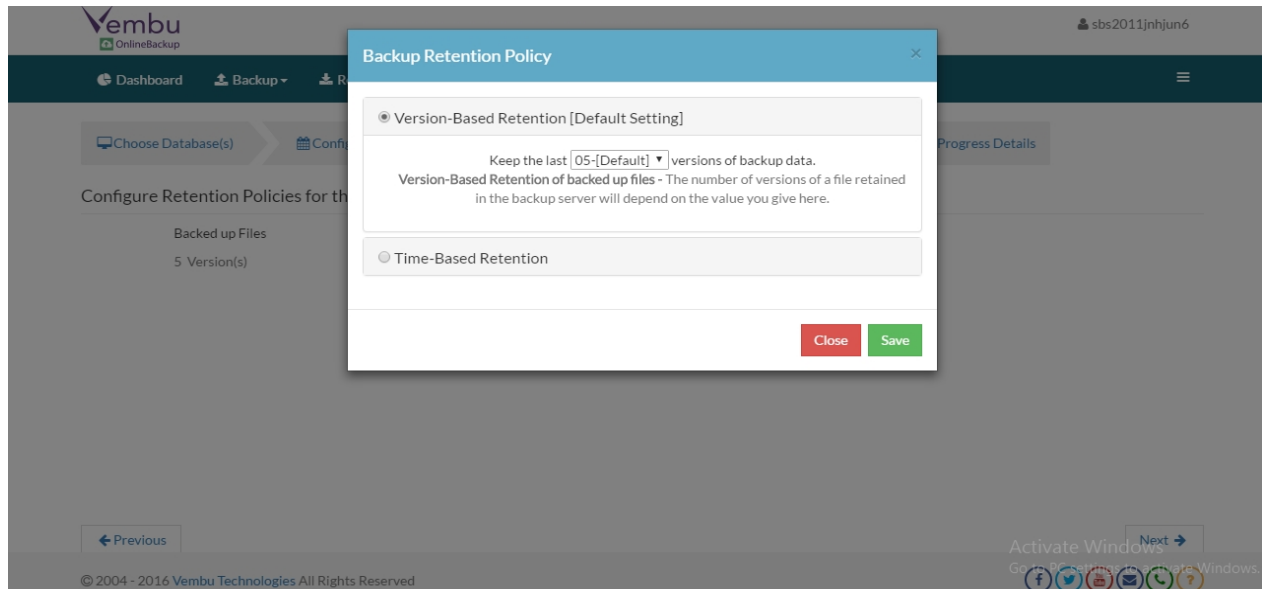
Vembu
OnlineBackup

sbs2011jnhjun6

Dashboard Backup R

Choose Database(s) Confi Progress Details

Configure Retention Policies for th

Backed up Files
5 Version(s)

Backup Retention Policy ×

Version-Based Retention [Default Setting]

Keep the last 05-[Default] versions of backup data.
Version-Based Retention of backed up files - The number of versions of a file retained in the backup server will depend on the value you give here.

Time-Based Retention

Close Save

← Previous

Next →

Activate Windows
Go to PC settings to activate Windows.

© 2004 - 2016 Vembu Technologies All Rights Reserved